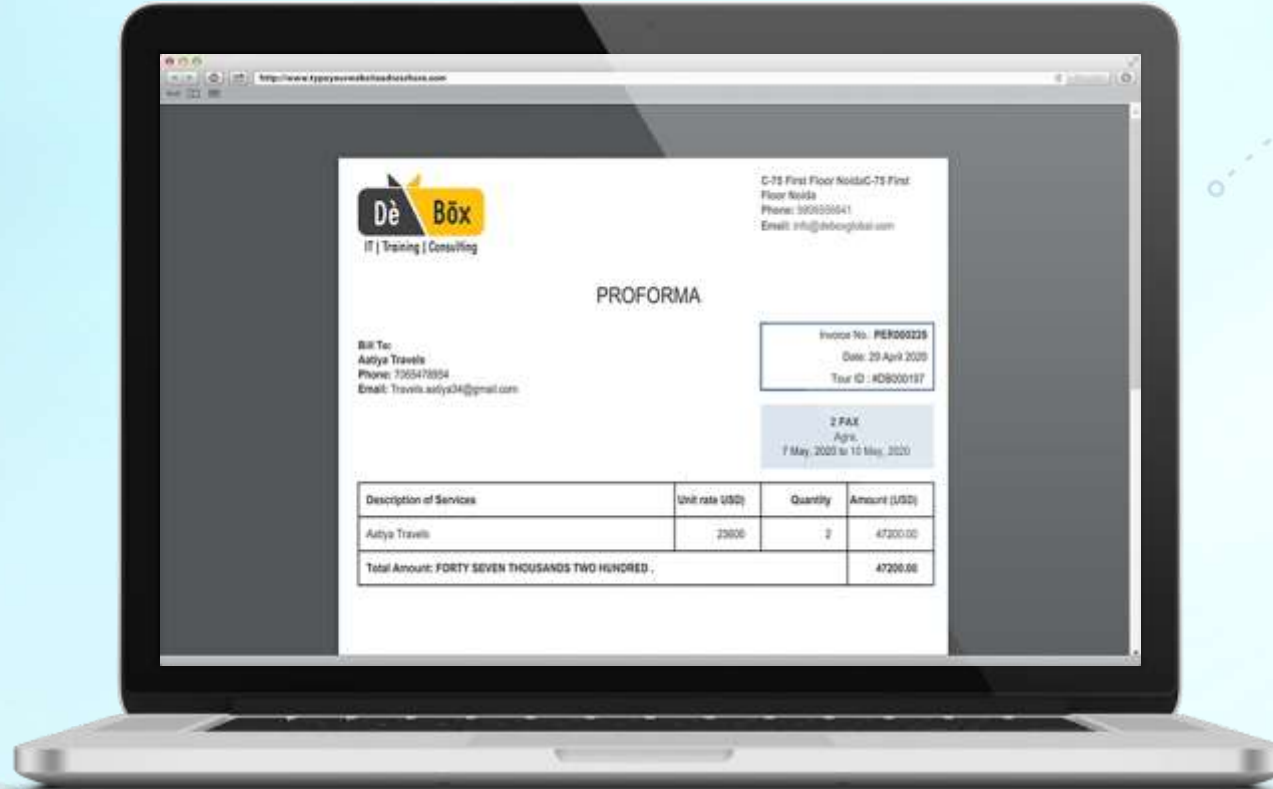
http://www.typeyourwebsitedirection.com

Dè Bōx
IT | Training | Consulting

C-75 First Floor NoidaC-75 First Floor Noida
Phone: 9899559641
Email: info@deboxglobal.com

PROFORMA

Bill To:
Aatiya Travels
Phone: 7065478954
Email: Travels.aatiya04@gmail.com

Invoice No.: PER000235
Date: 29 April 2020
Tour ID : #DB000197

2 PAX
Agra
7 May, 2020 to 10 May, 2020

| Description of Services | Unit rate USD) | Quantity | Amount (USD) |
|---|---|---|---|
| Aatiya Travels | 23600 | 2 | 47200.00 |
| Total Amount: FORTY SEVEN THOUSANDS TWO HUNDRED . | | | 47200.00 |